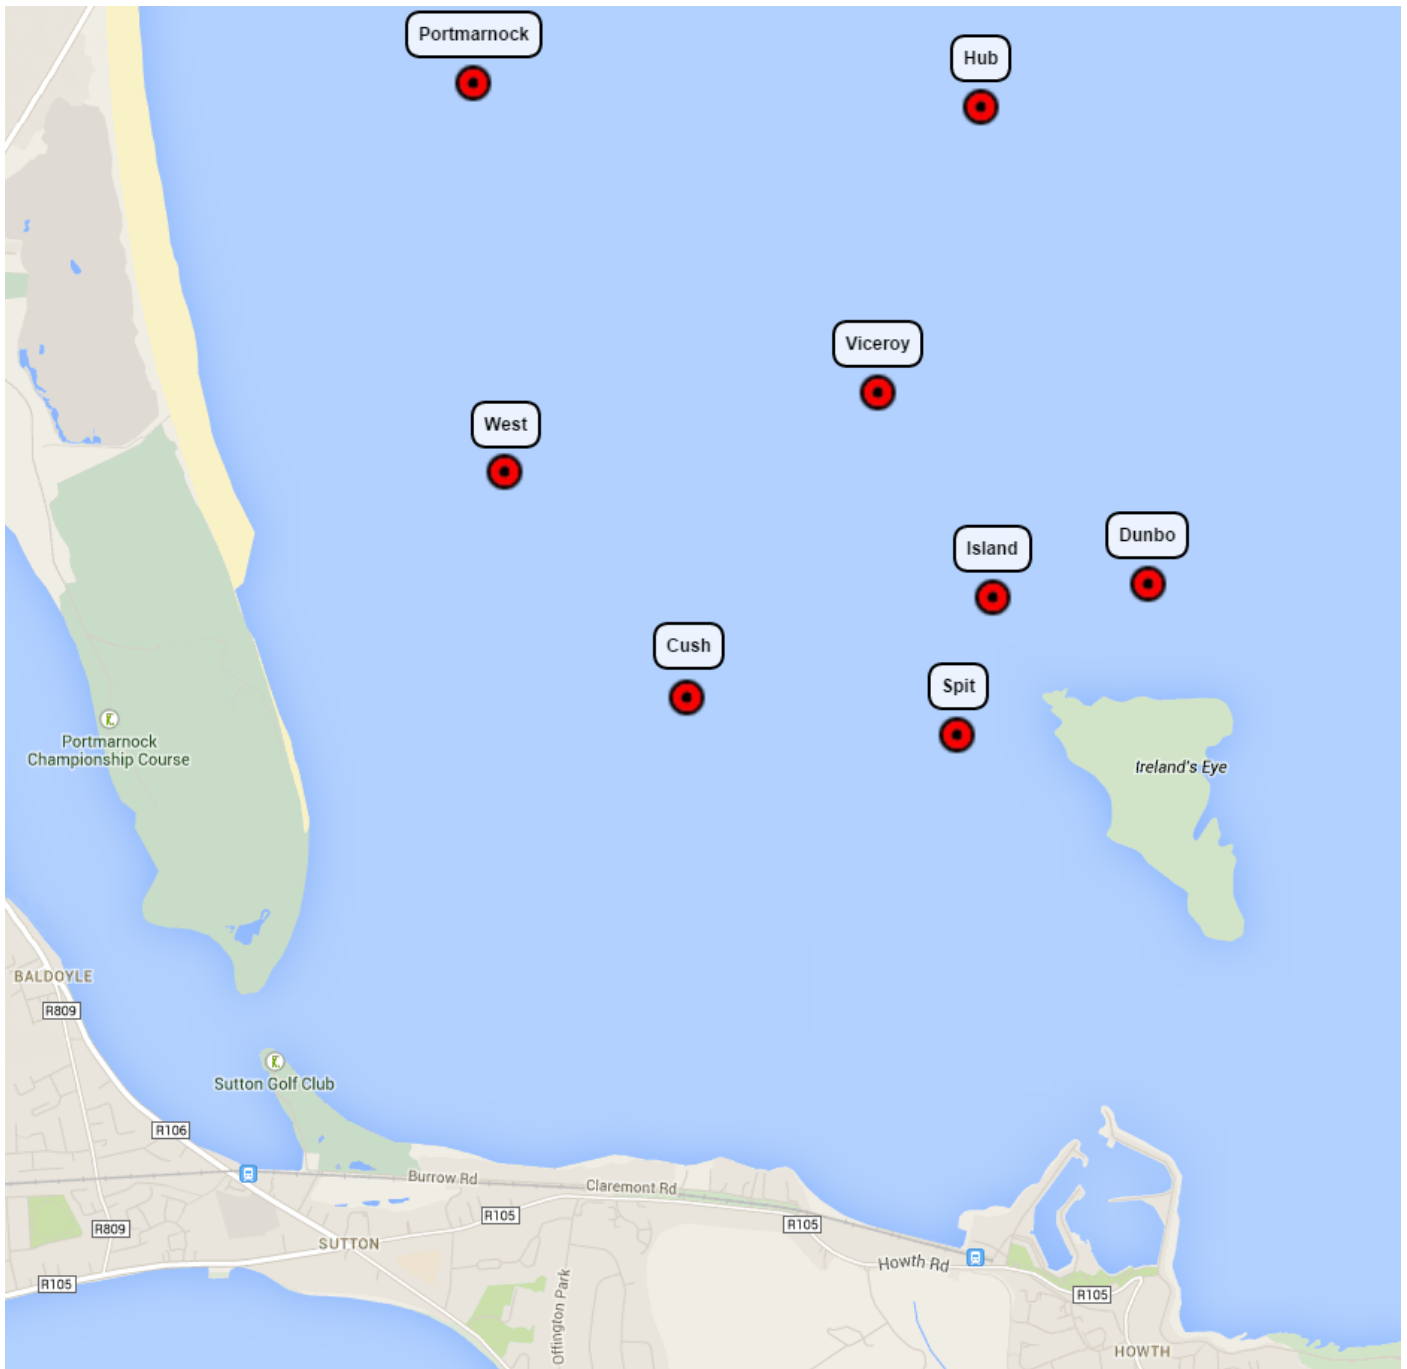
Portmarnock

Hub

Viceroy

West

Island

Dunbo

Cush

Spit

Portmarnock Championship Course

Ireland's Eye

BALDOYLE

R809

Sutton Golf Club

R106

Burrow Rd

Claremont Rd

R105

R105

R809

SUTTON

R105

Offington Park

Howth Rd

R105

HOWTH